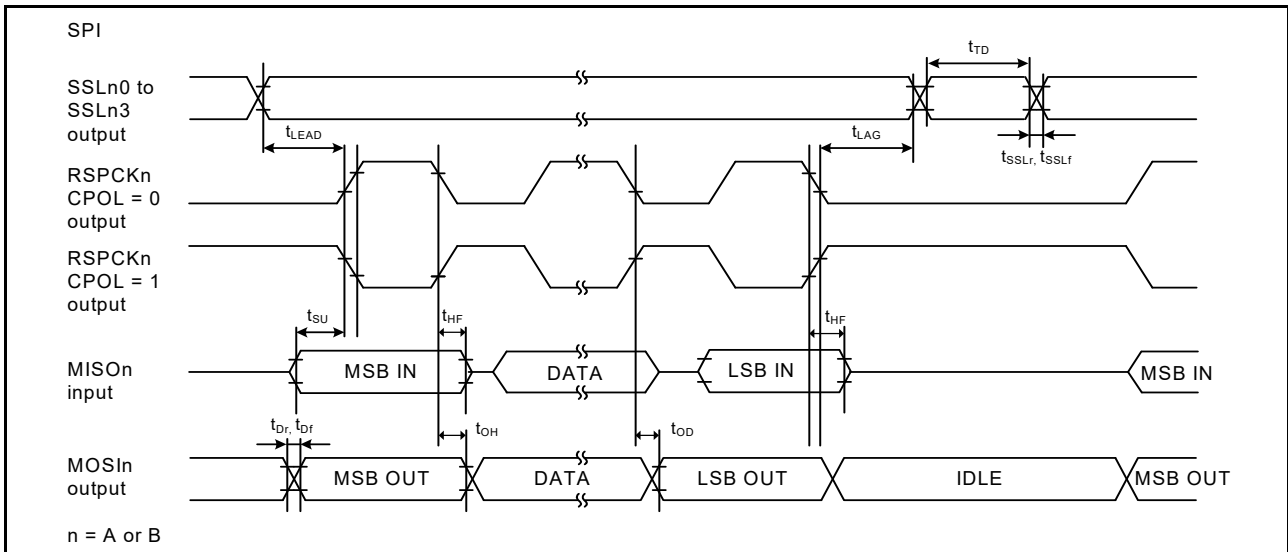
SPI

$t_{TD}$

SSLn0 to SSLn3 output

$t_{LEAD}$

$t_{LAG}$

$t_{SSLr}$, $t_{SSLf}$

RSPCKn CPOL = 0 output

RSPCKn CPOL = 1 output

$t_{SU}$

$t_{HF}$

$t_{HF}$

MISOn input

MSB IN

DATA

LSB IN

MSB IN

$t_{Dr}$, $t_{Df}$

$t_{OH}$

$t_{OD}$

MOSIn output

MSB OUT

DATA

LSB OUT

IDLE

MSB OUT

n = A or B